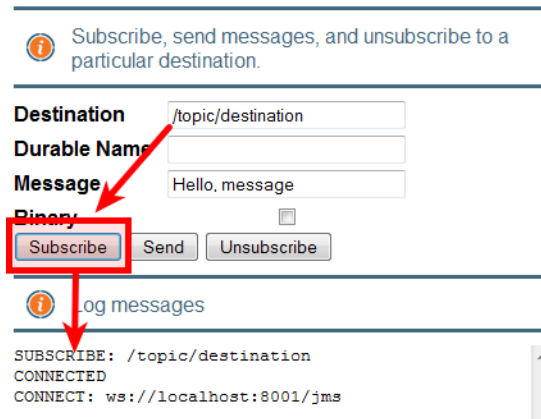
Subscribe, send messages, and unsubscribe to a particular destination.

Destination /topic/destination
Durable Name
Message Hello, message
Binary

Subscribe Send Unsubscribe

Log messages

SUBSCRIBE: /topic/destination
CONNECTED
CONNECT: ws://localhost:8001/jms